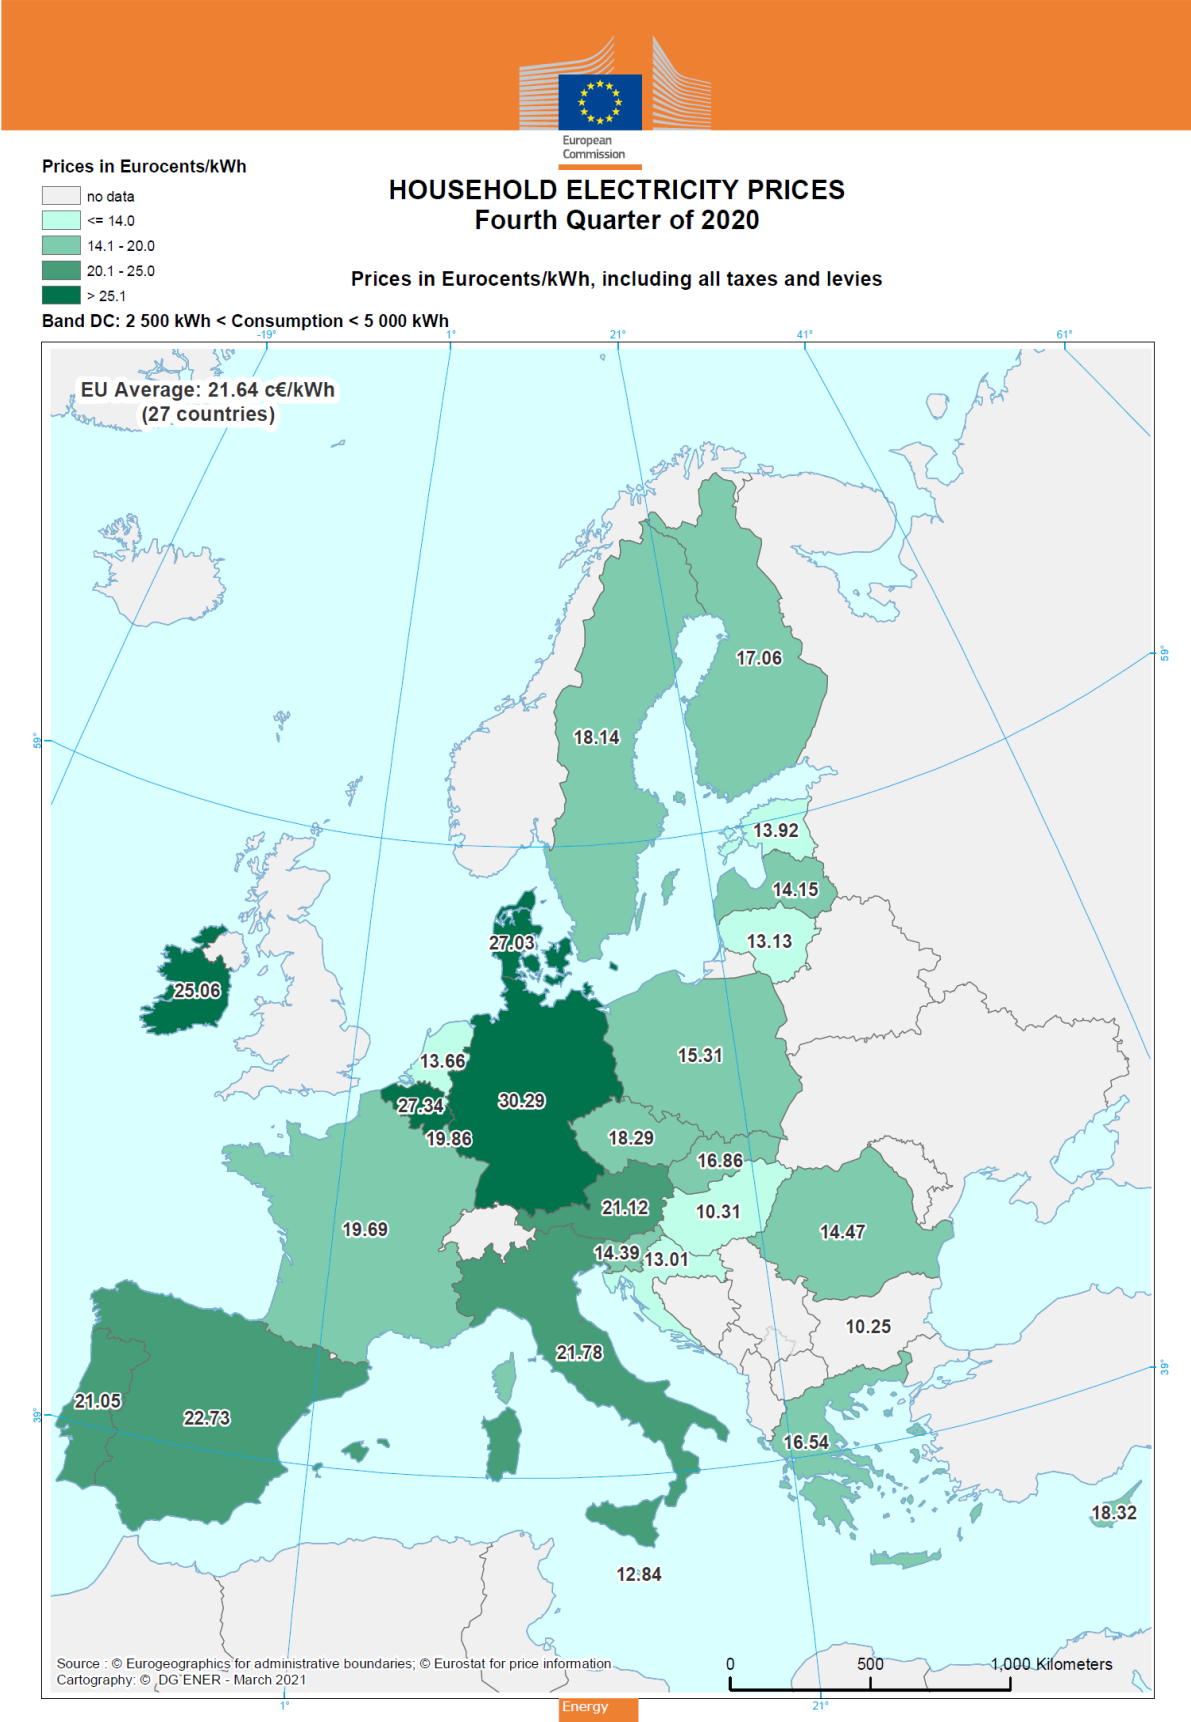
European Commission

Prices in Eurocents/kWh

no data
<= 14.0
14.1 - 20.0
20.1 - 25.0
> 25.1

HOUSEHOLD ELECTRICITY PRICES
Fourth Quarter of 2020

Prices in Eurocents/kWh, including all taxes and levies

Band DC: 2 500 kWh < Consumption < 5 000 kWh

-19° 1° 21° 41° 61°

EU Average: 21.64 c€/kWh
(27 countries)

59° 59°

17.06
18.14
13.92
14.15
13.13
27.03
25.06
13.66
15.31
27.34
30.29
19.86
18.29
16.86
21.12
10.31
19.69
14.47
14.39
13.01
10.25
21.78
21.05
22.73
16.54
18.32
12.84

39° 39°

Source : © Eurogeographics for administrative boundaries; © Eurostat for price information
Cartography: © DG ENER - March 2021

0 500 1,000 Kilometers

1° 21°

Energy